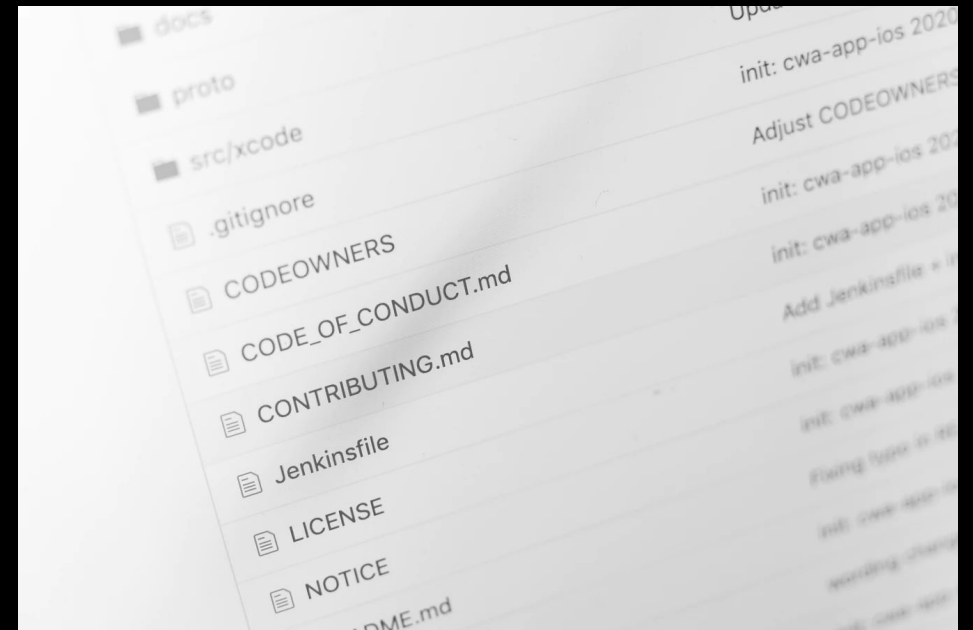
docs
proto
src/xcode
.gitignore
CODEOWNERS
CODE_OF_CONDUCT.md
CONTRIBUTING.md
Jenkinsfile
LICENSE
NOTICE
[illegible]DME.md

Upd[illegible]
init: cwa-app-ios 2020
Adjust CODEOWNERS
init: cwa-app-ios 20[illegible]
init: cwa-app-ios 2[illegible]
Add Jenkinsfile + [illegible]
init: cwa-app-ios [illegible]
init: cwa-app-ios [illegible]
Fixing typo in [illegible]
init: cwa-app-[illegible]
wording chang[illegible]
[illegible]